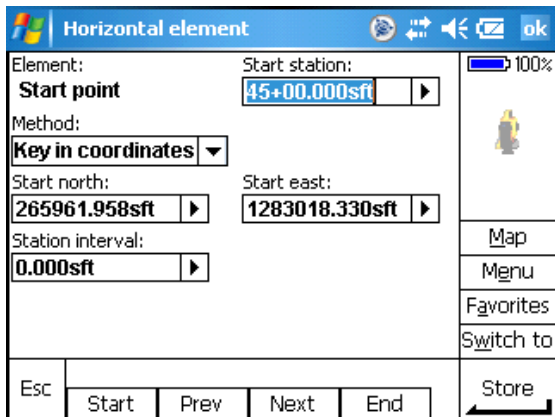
Horizontal element

ok

Element:
Start point

Start station:
45+00.000sft

100%

Method:
Key in coordinates

Start north:
265961.958sft

Start east:
1283018.330sft

Station interval:
0.000sft

Map
Menu
Favorites
Switch to

Esc
Start
Prev
Next
End
Store